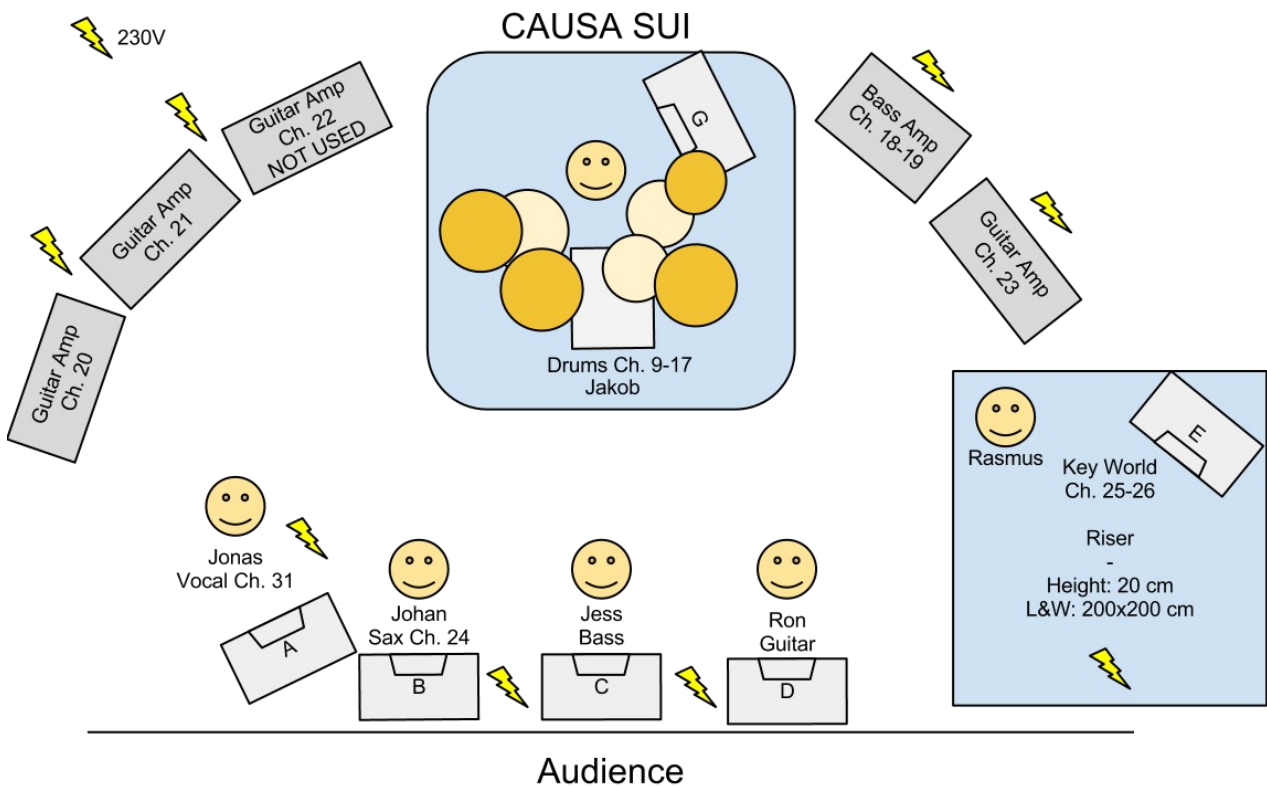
230V

CAUSA SUI

Guitar Amp
Ch. 22
NOT USED

Guitar Amp
Ch. 21

Guitar Amp
Ch. 20

G

Drums Ch. 9-17
Jakob

Bass Amp
Ch. 18-19

Guitar Amp
Ch. 23

Rasmus

E

Key World
Ch. 25-26

Riser
-
Height: 20 cm
L&W: 200x200 cm

Jonas
Vocal Ch. 31

A

Johan
Sax Ch. 24

B

Jess
Bass

C

Ron
Guitar

D

Audience